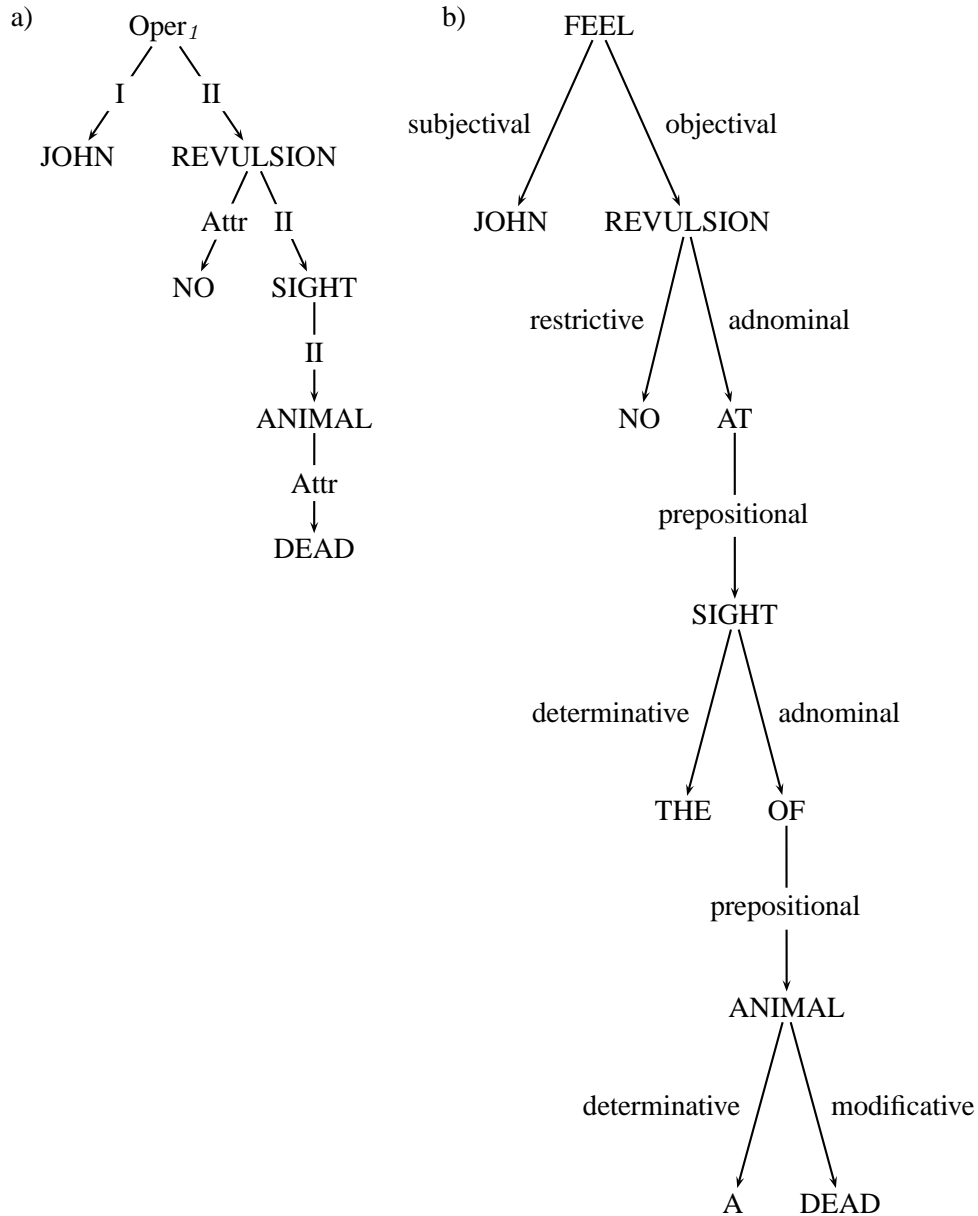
a)

$Oper_1$

I II

JOHN REVULSION

Attr II

NO SIGHT

II

ANIMAL

Attr

DEAD

b)

FEEL

subjectival objectival

JOHN REVULSION

restrictive adnominal

NO AT

prepositional

SIGHT

determinative adnominal

THE OF

prepositional

ANIMAL

determinative modificative

A DEAD